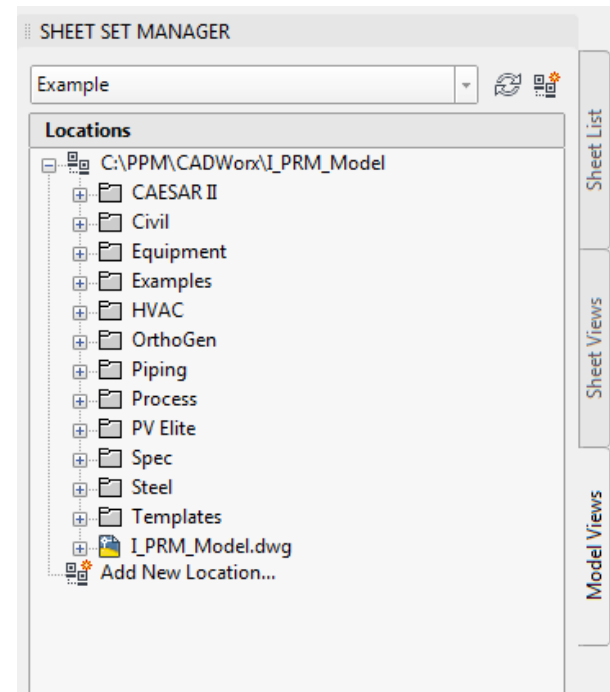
SHEET SET MANAGER

Example

Locations

C:\PPM\CADWorx\I_PRM_Model

CAESAR II

Civil

Equipment

Examples

HVAC

OrthoGen

Piping

Process

PV Elite

Spec

Steel

Templates

I_PRM_Model.dwg

Add New Location...

Sheet List

Sheet Views

Model Views